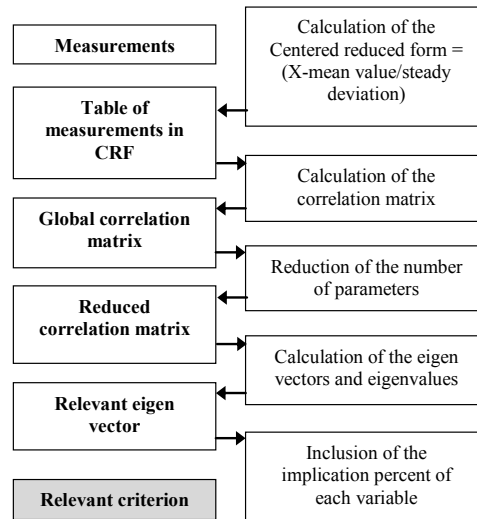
Measurements

Calculation of the Centered reduced form = (X-mean value/steady deviation)

Table of measurements in CRF

Calculation of the correlation matrix

Global correlation matrix

Reduction of the number of parameters

Reduced correlation matrix

Calculation of the eigen vectors and eigenvalues

Relevant eigen vector

Inclusion of the implication percent of each variable

Relevant criterion